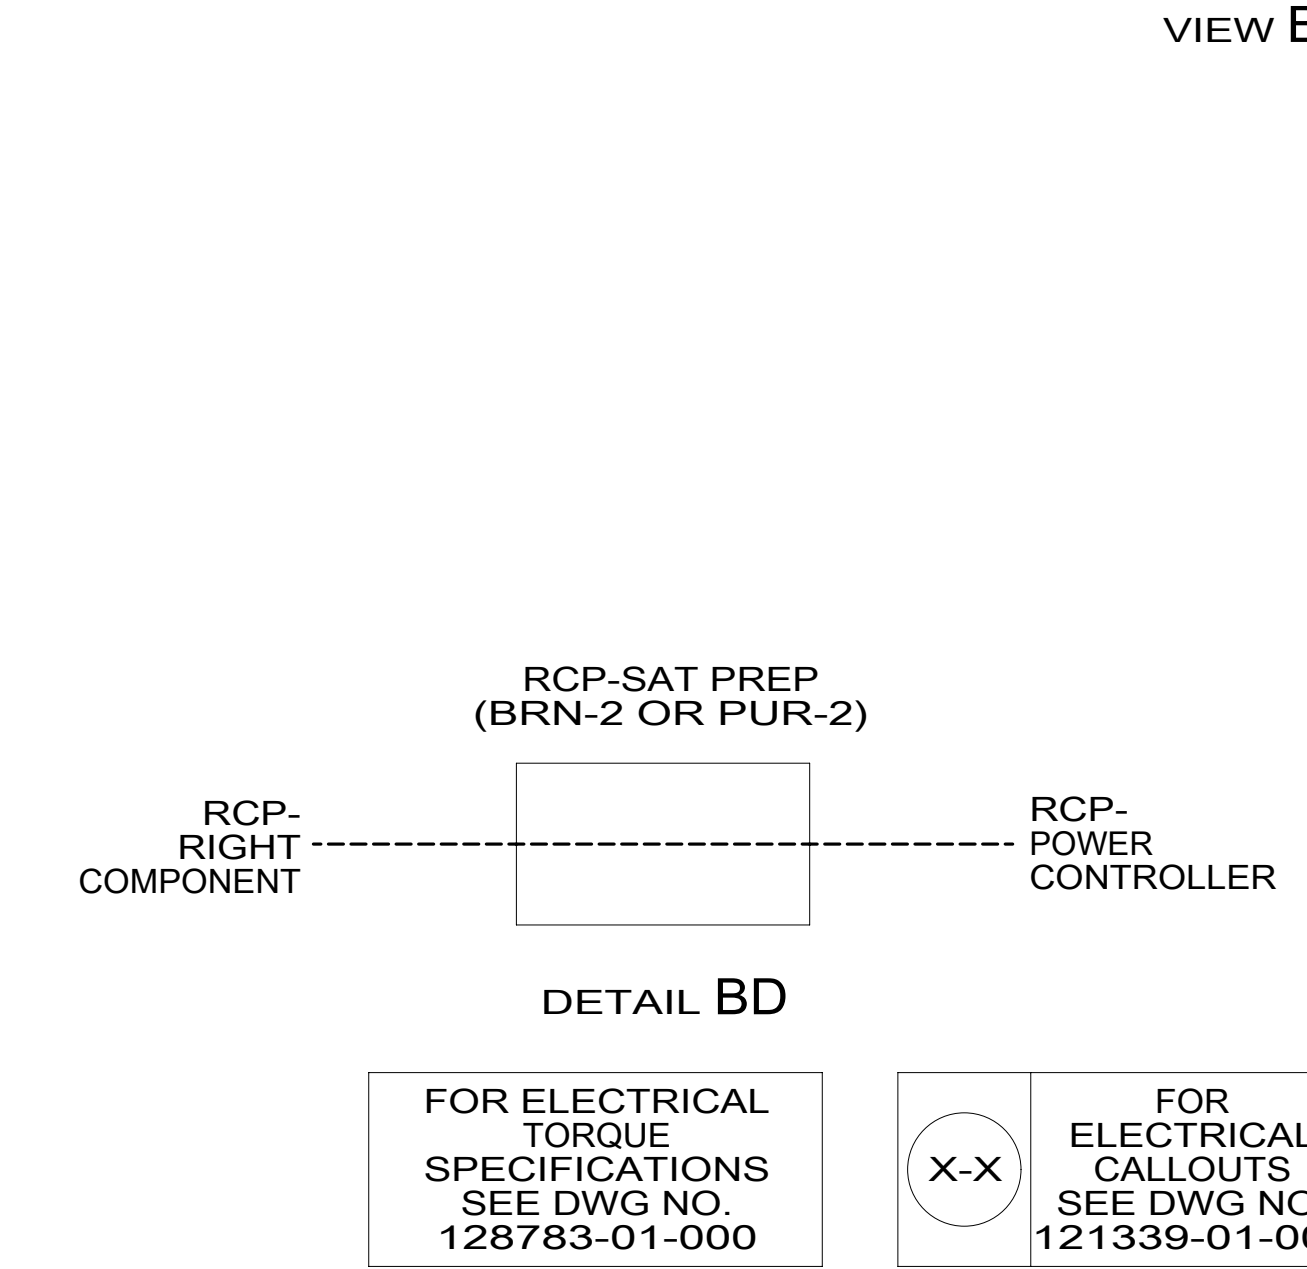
VIEW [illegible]

RCP-SAT PREP
(BRN-2 OR PUR-2)

RCP-
RIGHT
COMPONENT

RCP-
POWER
CONTROLLER

DETAIL BD

FOR ELECTRICAL
TORQUE
SPECIFICATIONS
SEE DWG NO.
128783-01-000

X-X

FOR
ELECTRICAL
CALLOUTS
SEE DWG NO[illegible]
121339-01-0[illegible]